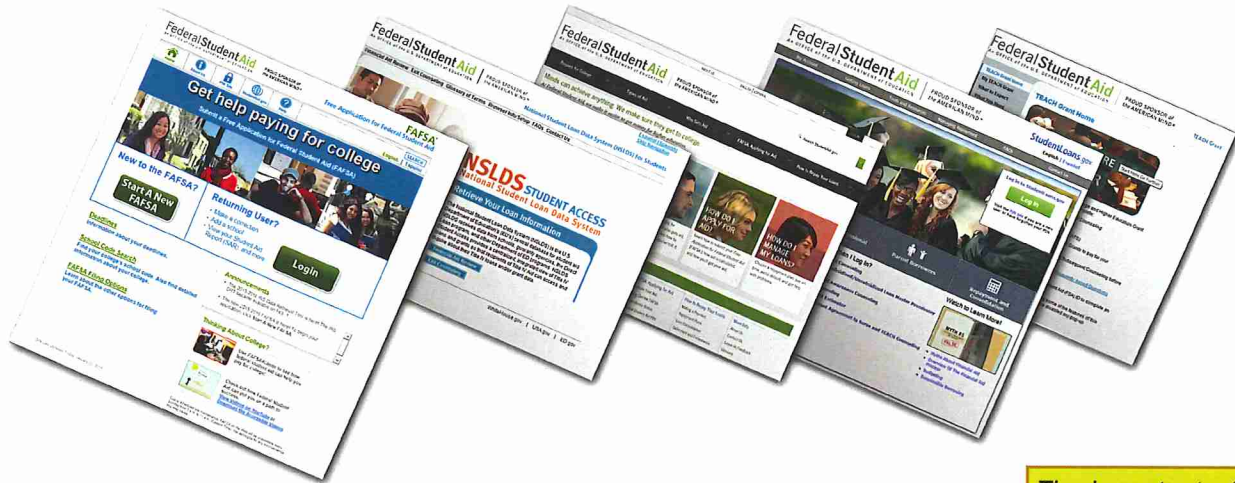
Federal Student Aid
AN OFFICE of the U.S. DEPARTMENT of EDUCATION
PROUD SPONSOR of the AMERICAN MIND
Free Application for Federal Student Aid
FAFSA
Get help paying for college
Submit a Free Application for Federal Student Aid (FAFSA)
New to the FAFSA?
Start A New FAFSA
Returning User?
Make a correction
Add a school
View your Student Aid Report (SAR), and more
Login
Deadlines
Information about your deadlines.
School Code Search
Find your college's school code. Also find detailed information about your college.
FAFSA Filing Options
Learn about the other options for filing your FAFSA.
Announcements
Thinking About College?

Federal Student Aid
AN OFFICE of the U.S. DEPARTMENT of EDUCATION
PROUD SPONSOR of the AMERICAN MIND
Financial Aid Review | Exit Counseling | Glossary of Terms | Borrower Info Survey | FAQs | Contact Us
National Student Loan Data System (NSLDS) for Students
NSLDS STUDENT ACCESS
National Student Loan Data System
Retrieve Your Loan Information
studentaid.ed.gov | USA.gov | ED.gov

Federal Student Aid
AN OFFICE of the U.S. DEPARTMENT of EDUCATION
PROUD SPONSOR of the AMERICAN MIND
Minds can achieve anything. We make sure they get to college.
HOW DO I APPLY FOR AID?
HOW DO I MANAGE MY LOANS?

Federal Student Aid
AN OFFICE of the U.S. DEPARTMENT of EDUCATION
PROUD SPONSOR of the AMERICAN MIND
Log In
How do I Log In?
Parent Borrowers
Employment and Counseling
Watch to Learn More!

Federal Student Aid
AN OFFICE of the U.S. DEPARTMENT of EDUCATION
PROUD SPONSOR of the AMERICAN MIND
TEACH Grant Home
StudentLoans.gov